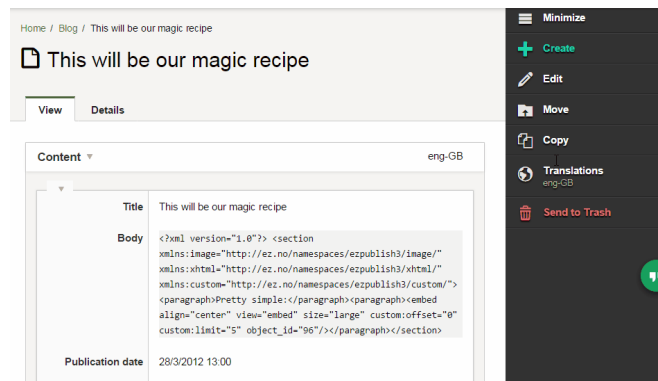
Home / Blog / This will be our magic recipe

This will be our magic recipe

View Details

Content ▾ eng-GB

| | |
|---|---|
| Title | This will be our magic recipe |
| Body | <?xml version="1.0"?> <section xmlns:image="http://ez.no/namespaces/ezpublish3/image/" xmlns:xhtml="http://ez.no/namespaces/ezpublish3/xhtml/" xmlns:custom="http://ez.no/namespaces/ezpublish3/custom/"><paragraph>Pretty simple:</paragraph><paragraph><embed align="center" view="embed" size="large" custom:offset="0" custom:limit="5" object_id="96"/></paragraph></section> |
| Publication date | 28/3/2012 13:00 |

Minimize
Create
Edit
Move
Copy
Translations
eng-GB
Send to Trash